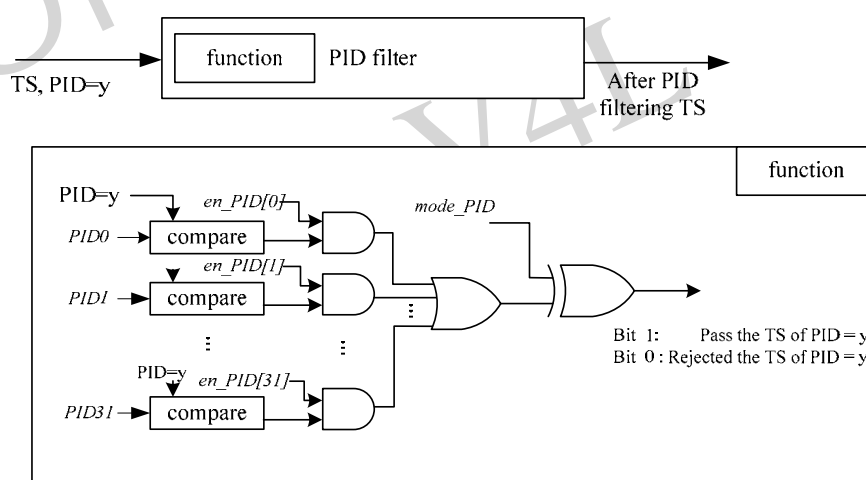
TS, PID=y

function

PID filter

After PID filtering TS

function

PID=y

en_PID[0]

mode_PID

PID0

compare

en_PID[1]

PID1

compare

⋮

⋮

⋮

PID=y

en_PID[31]

PID31

compare

Bit 1: Pass the TS of PID = y

Bit 0 : Rejected the TS of PID = y